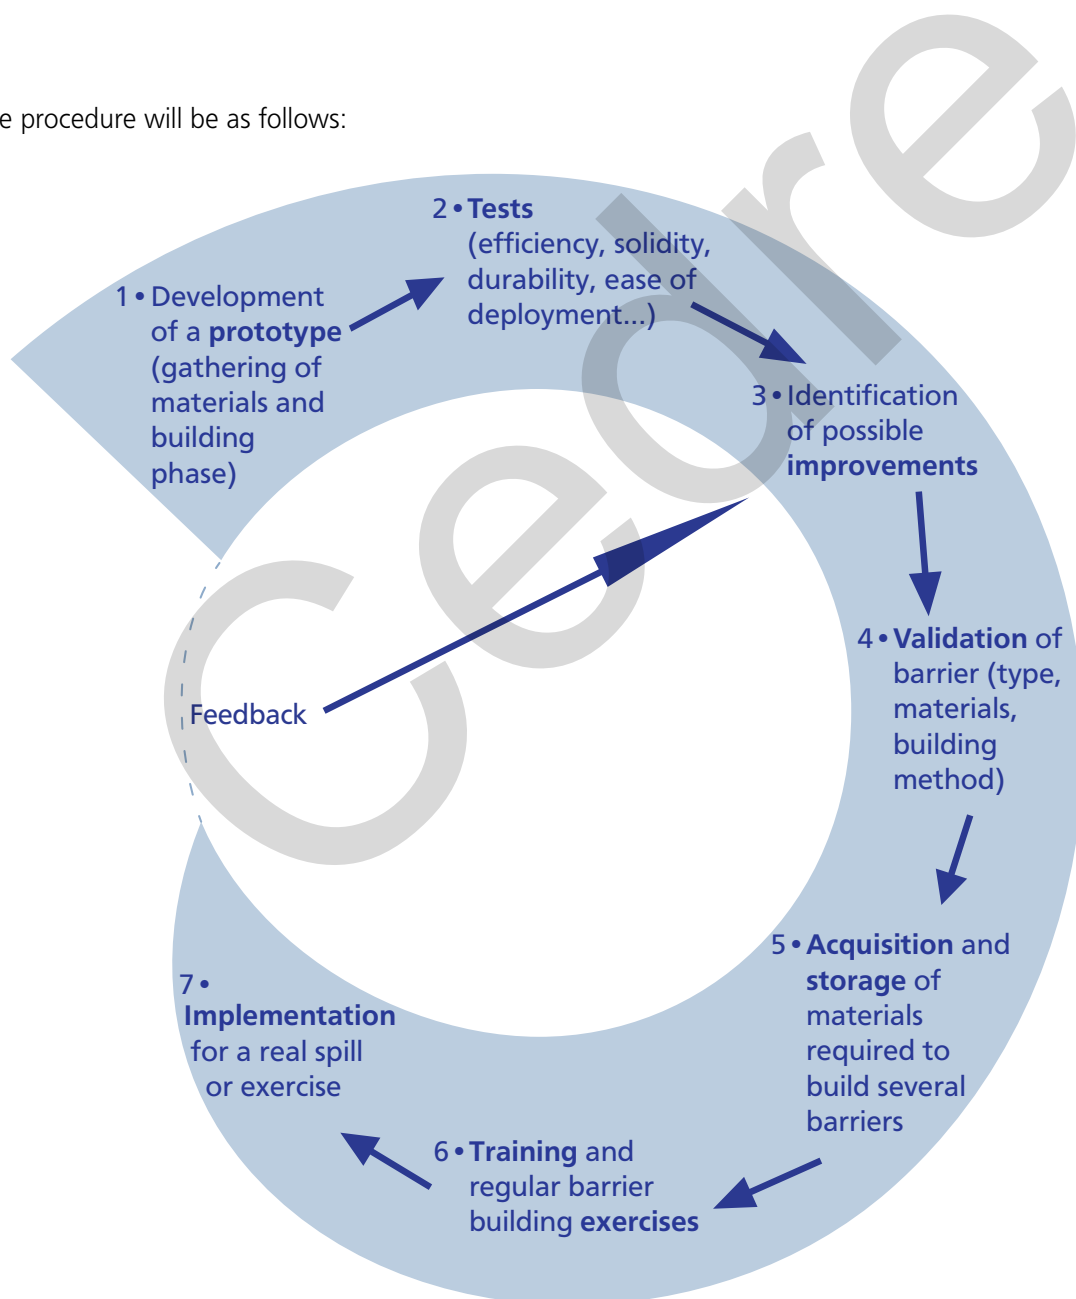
e procedure will be as follows:

1 • Development of a **prototype** (gathering of materials and building phase)

2 • **Tests** (efficiency, solidity, durability, ease of deployment...)

3 • Identification of possible **improvements**

4 • **Validation** of barrier (type, materials, building method)

5 • **Acquisition** and **storage** of materials required to build several barriers

6 • **Training** and regular barrier building **exercises**

7 • **Implementation** for a real spill or exercise

Feedback

Cedre